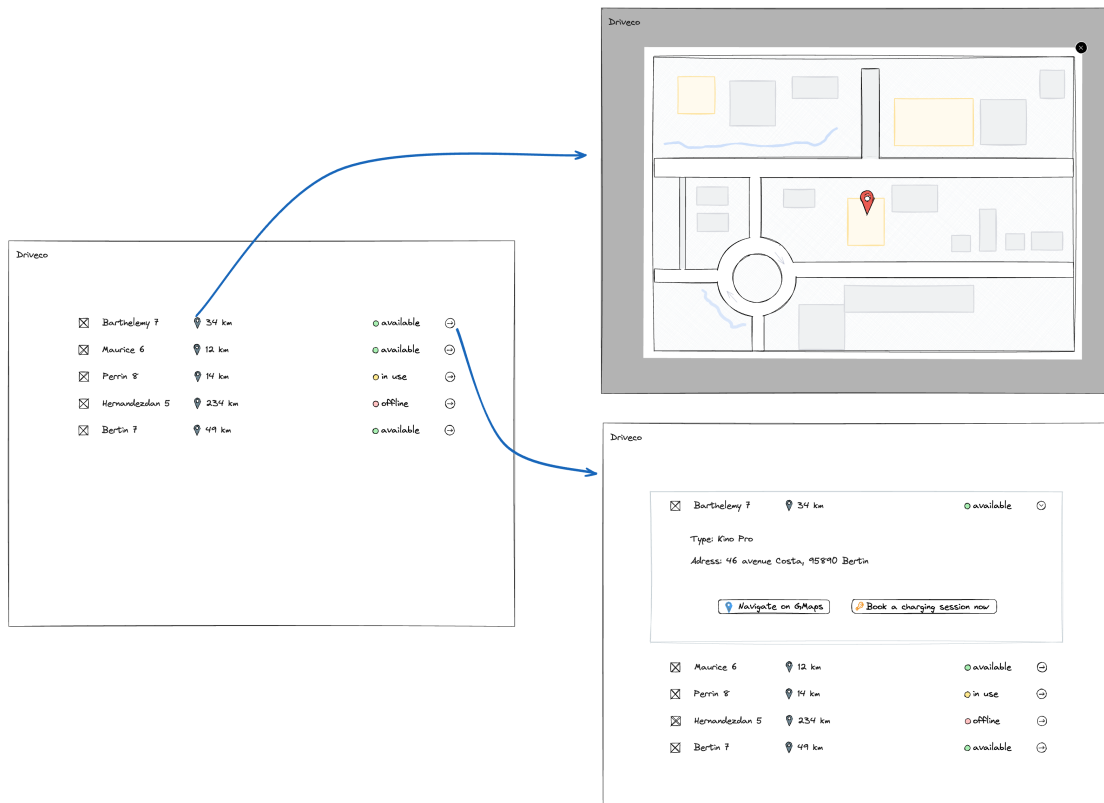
Driveco

Driveco

Barthelemy 7 34 km available
Maurice 6 12 km available
Perrin 8 14 km in use
Hernandezdan 5 234 km offline
Bertin 7 49 km available

Driveco

Barthelemy 7 34 km available

Type: Kino Pro

Adress: 46 avenue Costa, 95890 Bertin

Navigate on GMaps

Book a charging session now

Maurice 6 12 km available
Perrin 8 14 km in use
Hernandezdan 5 234 km offline
Bertin 7 49 km available